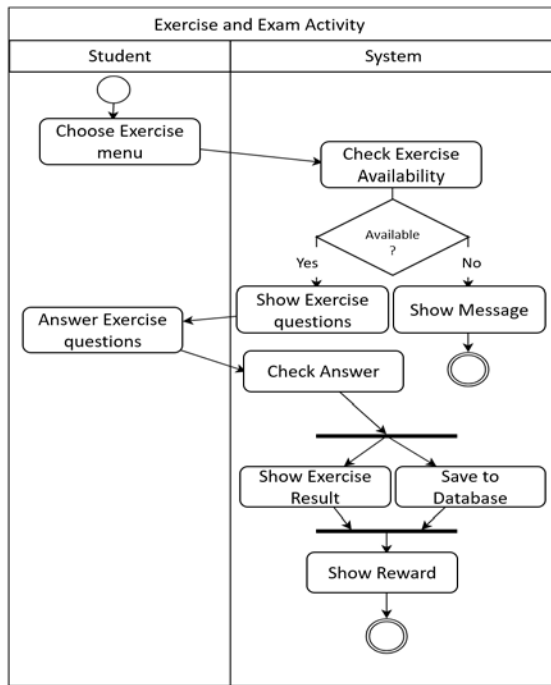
Exercise and Exam Activity

Student

System

Choose Exercise menu

Check Exercise Availability

Available ?

Yes

No

Show Exercise questions

Show Message

Answer Exercise questions

Check Answer

Show Exercise Result

Save to Database

Show Reward